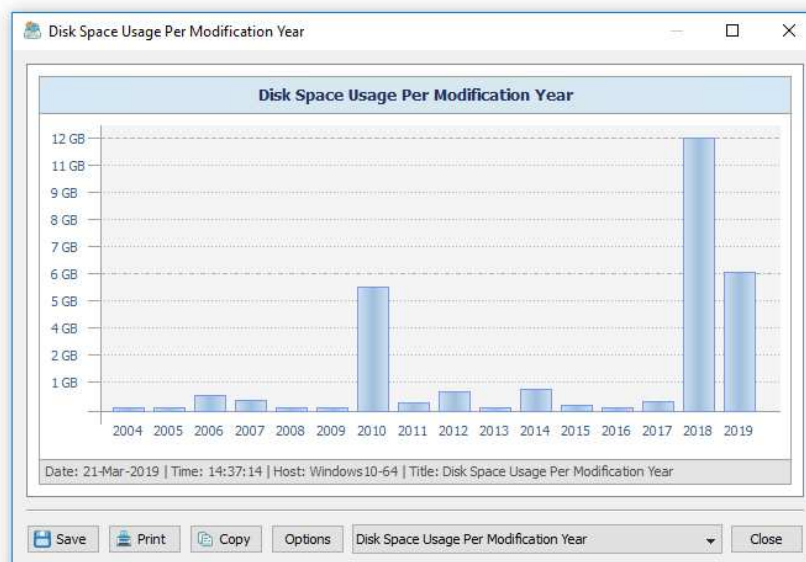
Disk Space Usage Per Modification Year

Disk Space Usage Per Modification Year

12 GB
11 GB
9 GB
8 GB
7 GB
6 GB
5 GB
4 GB
2 GB
1 GB

2004 2005 2006 2007 2008 2009 2010 2011 2012 2013 2014 2015 2016 2017 2018 2019

Date: 21-Mar-2019 | Time: 14:37:14 | Host: Windows10-64 | Title: Disk Space Usage Per Modification Year

Save Print Copy Options Disk Space Usage Per Modification Year Close